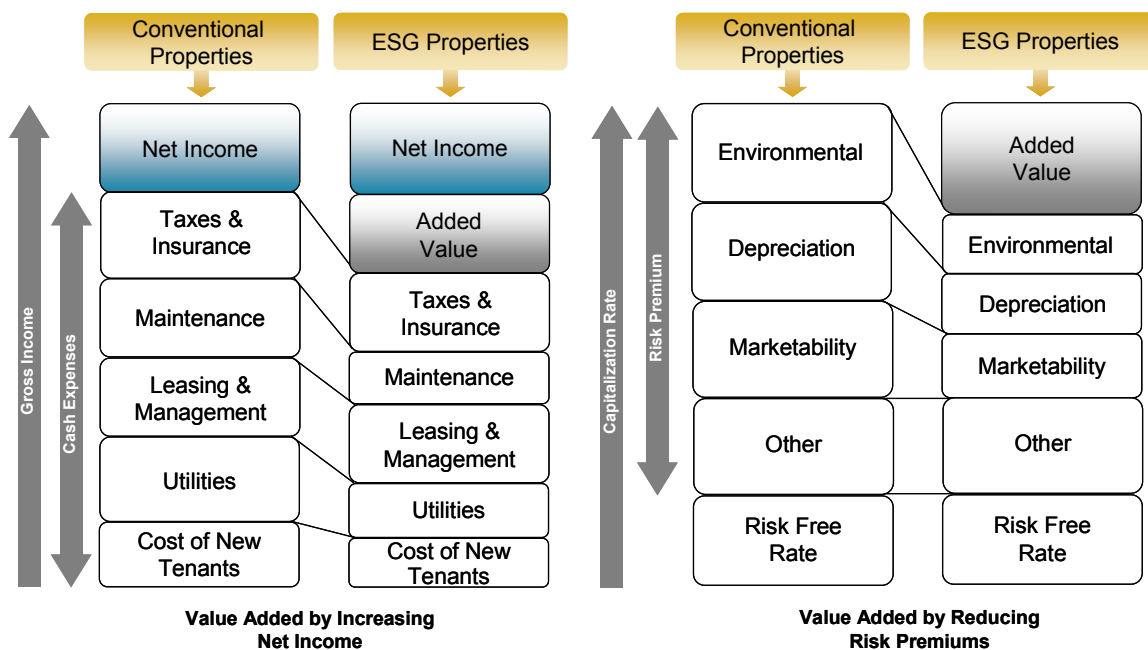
Conventional Properties

ESG Properties

Gross Income

Cash Expenses

Net Income

Taxes & Insurance

Maintenance

Leasing & Management

Utilities

Cost of New Tenants

Net Income

Added Value

Taxes & Insurance

Maintenance

Leasing & Management

Utilities

Cost of New Tenants

Value Added by Increasing Net Income

Conventional Properties

ESG Properties

Capitalization Rate

Risk Premium

Environmental

Depreciation

Marketability

Other

Risk Free Rate

Added Value

Environmental

Depreciation

Marketability

Other

Risk Free Rate

Value Added by Reducing Risk Premiums